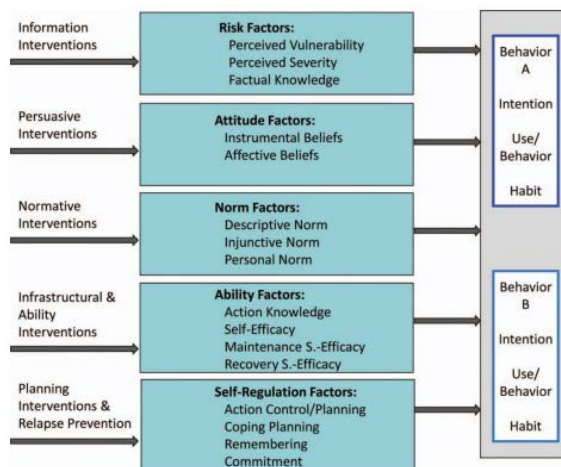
Information Interventions

Risk Factors:
Perceived Vulnerability
Perceived Severity
Factual Knowledge

Persuasive Interventions

Attitude Factors:
Instrumental Beliefs
Affective Beliefs

Normative Interventions

Norm Factors:
Descriptive Norm
Injunctive Norm
Personal Norm

Infrastructural & Ability Interventions

Ability Factors:
Action Knowledge
Self-Efficacy
Maintenance S.-Efficacy
Recovery S.-Efficacy

Planning Interventions & Relapse Prevention

Self-Regulation Factors:
Action Control/Planning
Coping Planning
Remembering
Commitment

Behavior A

Intention

Use/ Behavior

Habit

Behavior B

Intention

Use/ Behavior

Habit